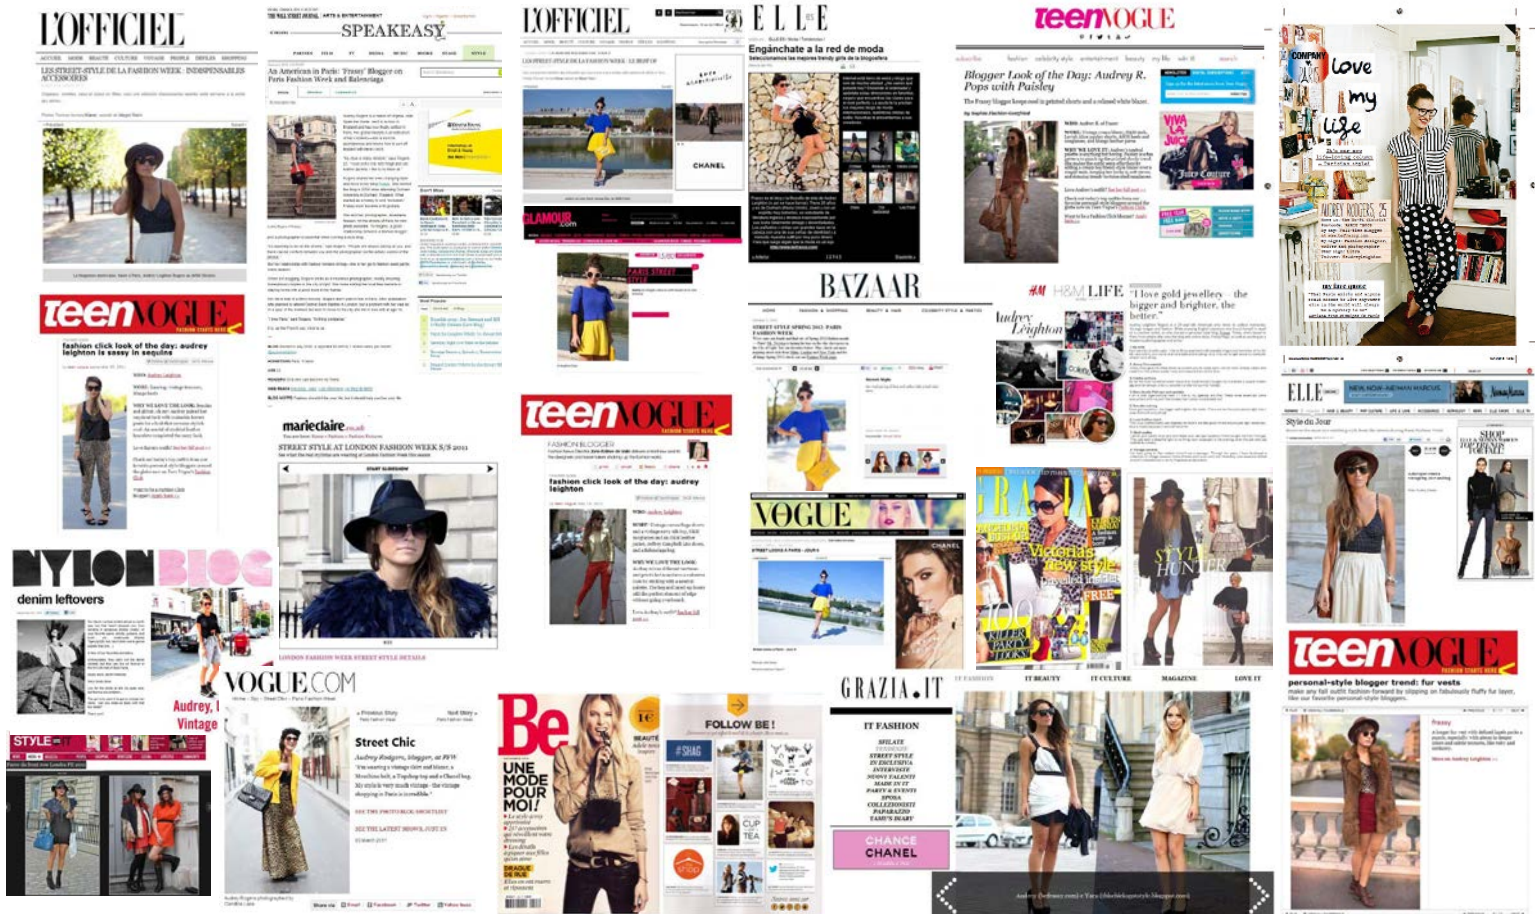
L'OFFICIEL

LES STREET-STYLE DE LA FASHION WEEK : INDISPENSABLES ACCESSOIRES

THE WALL STREET JOURNAL. ARTS & ENTERTAINMENT

SPEAKEASY

An American in Paris: 'Frassy' Blogger on Paris Fashion Week and Balenciaga

L'OFFICIEL

CHANEL

ELLE

Engánchate a la red de moda

teenVOGUE

Blogger Look of the Day: Audrey R. Pops with Paisley

love my life

teenVOGUE

fashion click look of the day: audrey leighton is sassy in sequins

GLAMOUR.com

BAZAAR

H&M LIFE

Audrey Leighton

"I love gold jewellery – the bigger and brighter, the better."

ELLE

Style du Jour

marieclaire.co.uk

STREET STYLE AT LONDON FASHION WEEK S/S 2011

teenVOGUE

FASHION BLOGGER

fashion click look of the day: audrey leighton

VOGUE

CHANEL

GRAZIA

Victoria's new style

STYLE HUNTER

NYLON BLOG

denim leftovers

Audrey, Vintage

VOGUE.COM

Street Chic

STYLE

Be

UNE MODE POUR MOI!

FOLLOW BE!

#SHAG

GRAZIA.IT

IT FASHION

CHANCE CHANEL

teenVOGUE

personal-style blogger trend: fur vests

Frassy